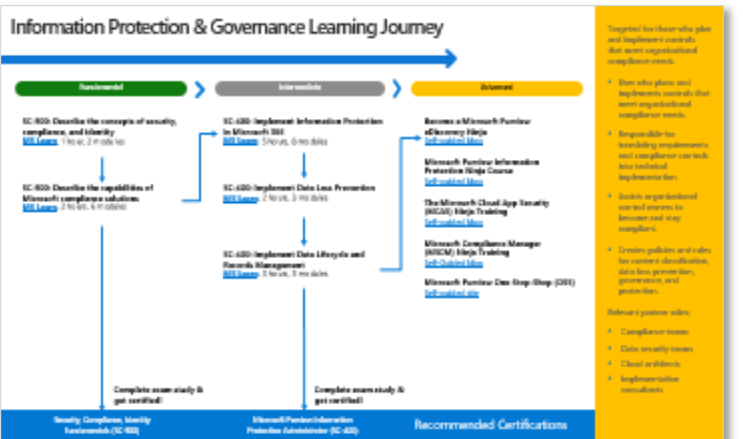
Information Protection & Governance Learning Journey

Fundamental

Intermediate

Advanced

SC-900: Describe the concepts of security, compliance, and identity
MS Learn: 1 hour, 2 modules

SC-900: Describe the capabilities of Microsoft compliance solutions
MS Learn: 2 hours, 6 modules

SC-400: Implement Information Protection in Microsoft 365
MS Learn: 5 hours, 6 modules

SC-400: Implement Data Loss Prevention
MS Learn: 2 hours, 3 modules

SC-400: Implement Data Lifecycle and Records Management
MS Learn: 3 hours, 3 modules

Become a Microsoft Purview eDiscovery Ninja
Self-guided blog

Microsoft Purview Information Protection Ninja Course
Self-guided blog

The Microsoft Cloud App Security (MCAS) Ninja Training
Self-guided blog

Microsoft Compliance Manager (MSCM) Ninja Training
Self-guided blog

Microsoft Purview One Stop Shop (OSS)
Self-guided site

Complete exam study & get certified!

Complete exam study & get certified!

Security, Compliance, Identity Fundamentals (SC-900)

Microsoft Purview Information Protection Administrator (SC-400)

Recommended Certifications

Targeted for those who plan and implement controls that meet organizational compliance needs.

• Base who plans and implements controls that meet organizational compliance needs.

• Responsible for translating requirements and compliance controls into technical implementation.

• Assists organizational control owners to become and stay compliant.

• Creates policies and rules for content classification, data loss prevention, governance, and protection.

Relevant partner roles:

• Compliance teams

• Data security teams

• Cloud architects

• Implementation consultants